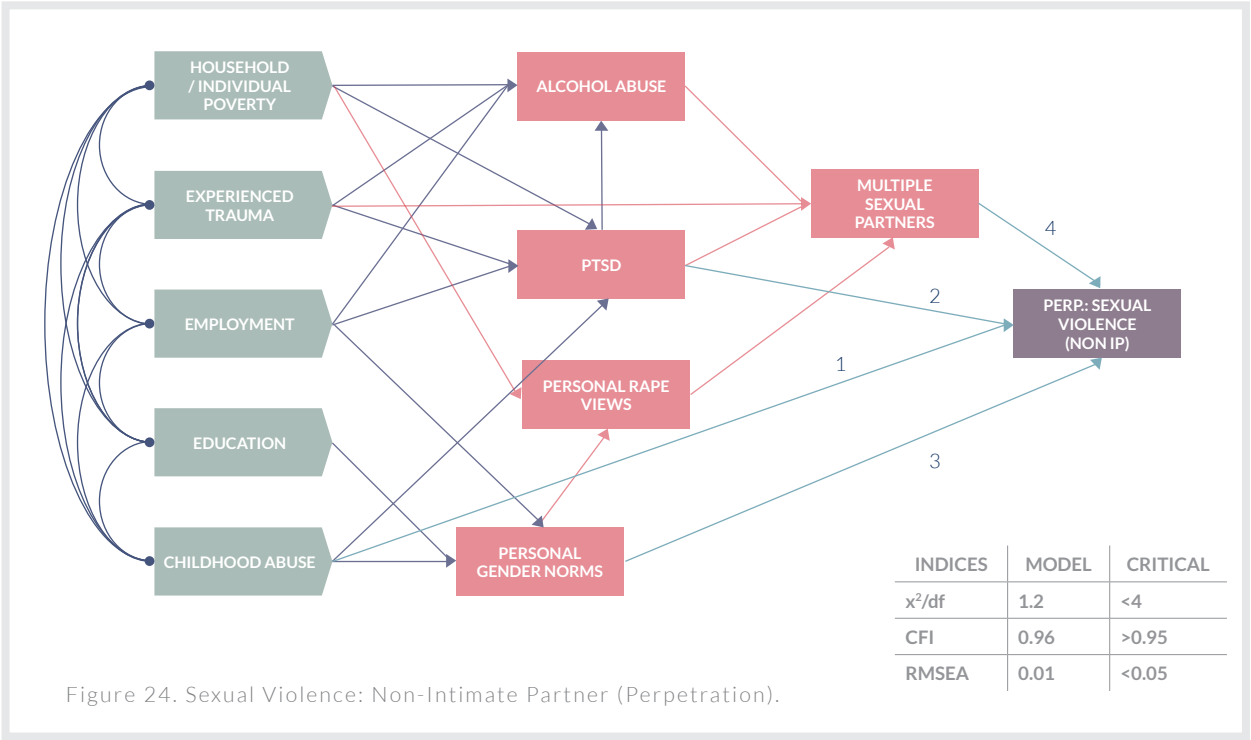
HOUSEHOLD / INDIVIDUAL POVERTY

EXPERIENCED TRAUMA

EMPLOYMENT

EDUCATION

CHILDHOOD ABUSE

ALCOHOL ABUSE

PTSD

PERSONAL RAPE VIEWS

PERSONAL GENDER NORMS

MULTIPLE SEXUAL PARTNERS

PERP.: SEXUAL VIOLENCE (NON IP)

4

2

1

3

| INDICES | MODEL | CRITICAL |
|---|---|---|
| $x^2$/df | 1.2 | <4 |
| CFI | 0.96 | >0.95 |
| RMSEA | 0.01 | <0.05 |

Figure 24. Sexual Violence: Non-Intimate Partner (Perpetration).